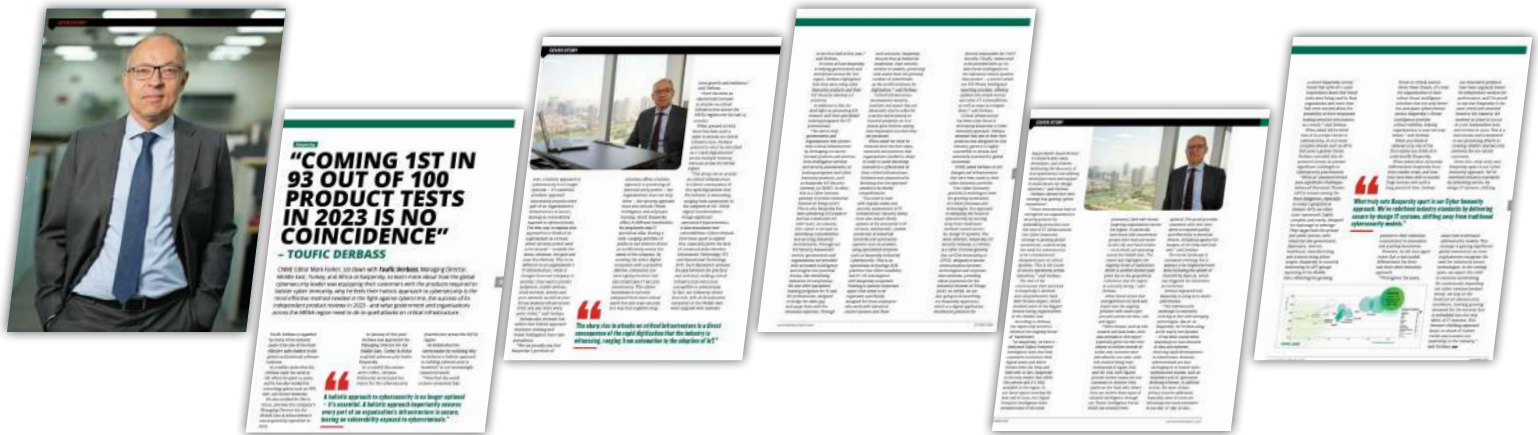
"COMING 1ST IN 93 OUT OF 100 PRODUCT TESTS IN 2023 IS NO COINCIDENCE"
– TOUFIC DERBASS

COVER STORY

COVER STORY

"The sharp rise in attacks on critical infrastructure is a direct consequence of the rapid digitisation that the industry is witnessing, ranging from automation to the adoption of IoT."

"What truly sets Kaspersky apart is our Cyber Immunity approach. We've redefined industry standards by delivering secure by design IT systems, shifting away from traditional cybersecurity models."

"A holistic approach to cybersecurity is no longer optional – it's essential. A holistic approach impeccably ensures every part of an organisation's infrastructure is secure, leaving no vulnerability exposed to cybercriminals."